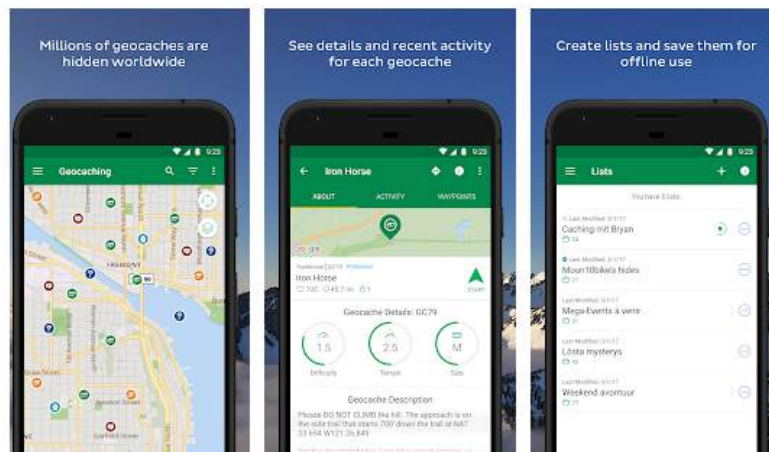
Millions of geocaches are hidden worldwide

9:23

Geocaching

See details and recent activity for each geocache

9:23

Iron Horse

ABOUT

ACTIVITY

WAYPOINTS

Google

Iron Horse

START

Geocache Details: GC79

1.5

Difficulty

2.5

Terrain

M

Size

Geocache Description

Please DO NOT CLIMB the hill. The approach is on the side trail that starts 700' down the trail at N47 33.694 W121 26.849

Create lists and save them for offline use

9:23

Lists

You have 5 lists

Last Modified: 3/1/17

Caching mit Bryan

Last Modified: 3/1/17

Moun10bike's hides

Last Modified: 3/1/17

Mega-Events à venir

Last Modified: 3/1/17

Lösta mysterys

Last Modified: 3/1/17

Weekend avontuur